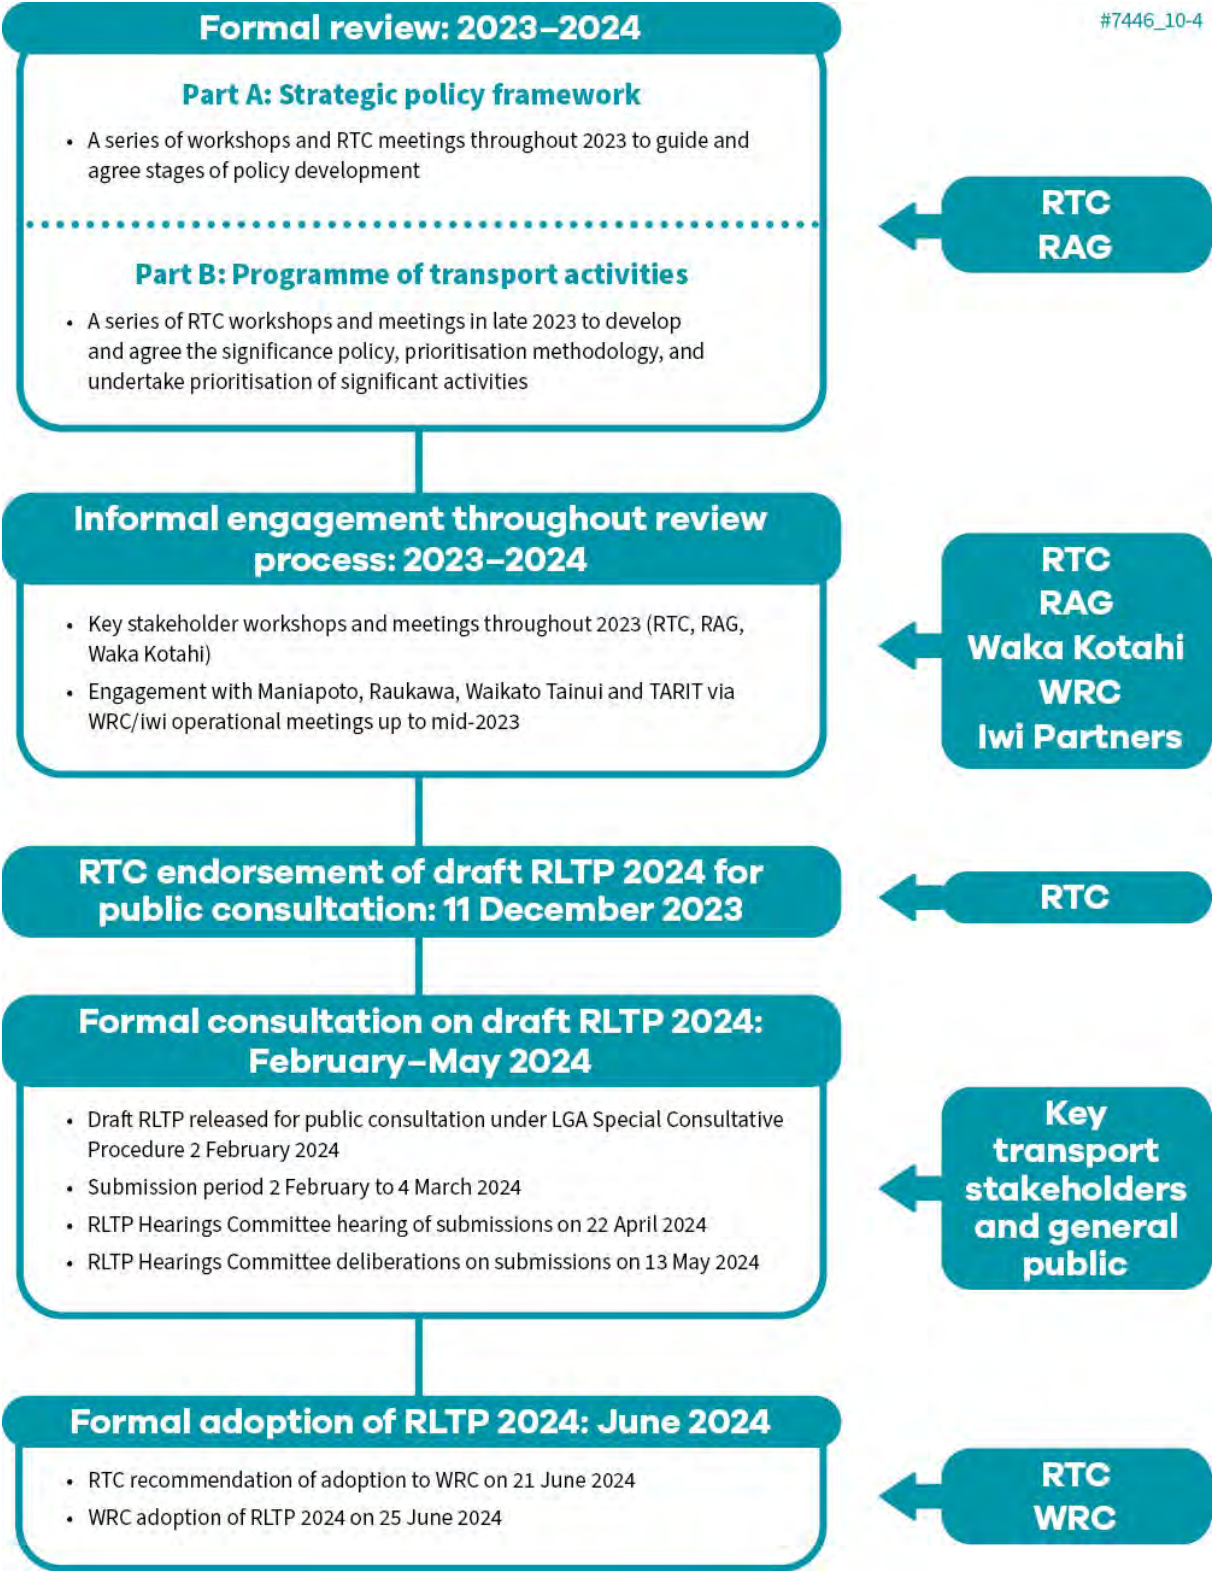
#7446_10-4

Formal review: 2023–2024

Part A: Strategic policy framework

- A series of workshops and RTC meetings throughout 2023 to guide and agree stages of policy development

Part B: Programme of transport activities

- A series of RTC workshops and meetings in late 2023 to develop and agree the significance policy, prioritisation methodology, and undertake prioritisation of significant activities

RTC
RAG

Informal engagement throughout review process: 2023–2024

- Key stakeholder workshops and meetings throughout 2023 (RTC, RAG, Waka Kotahi)
- Engagement with Maniapoto, Raukawa, Waikato Tainui and TARIT via WRC/iwi operational meetings up to mid-2023

RTC
RAG
Waka Kotahi
WRC
Iwi Partners

RTC endorsement of draft RLTP 2024 for public consultation: 11 December 2023

RTC

Formal consultation on draft RLTP 2024: February–May 2024

- Draft RLTP released for public consultation under LGA Special Consultative Procedure 2 February 2024
- Submission period 2 February to 4 March 2024
- RLTP Hearings Committee hearing of submissions on 22 April 2024
- RLTP Hearings Committee deliberations on submissions on 13 May 2024

Key transport stakeholders and general public

Formal adoption of RLTP 2024: June 2024

- RTC recommendation of adoption to WRC on 21 June 2024
- WRC adoption of RLTP 2024 on 25 June 2024

RTC
WRC